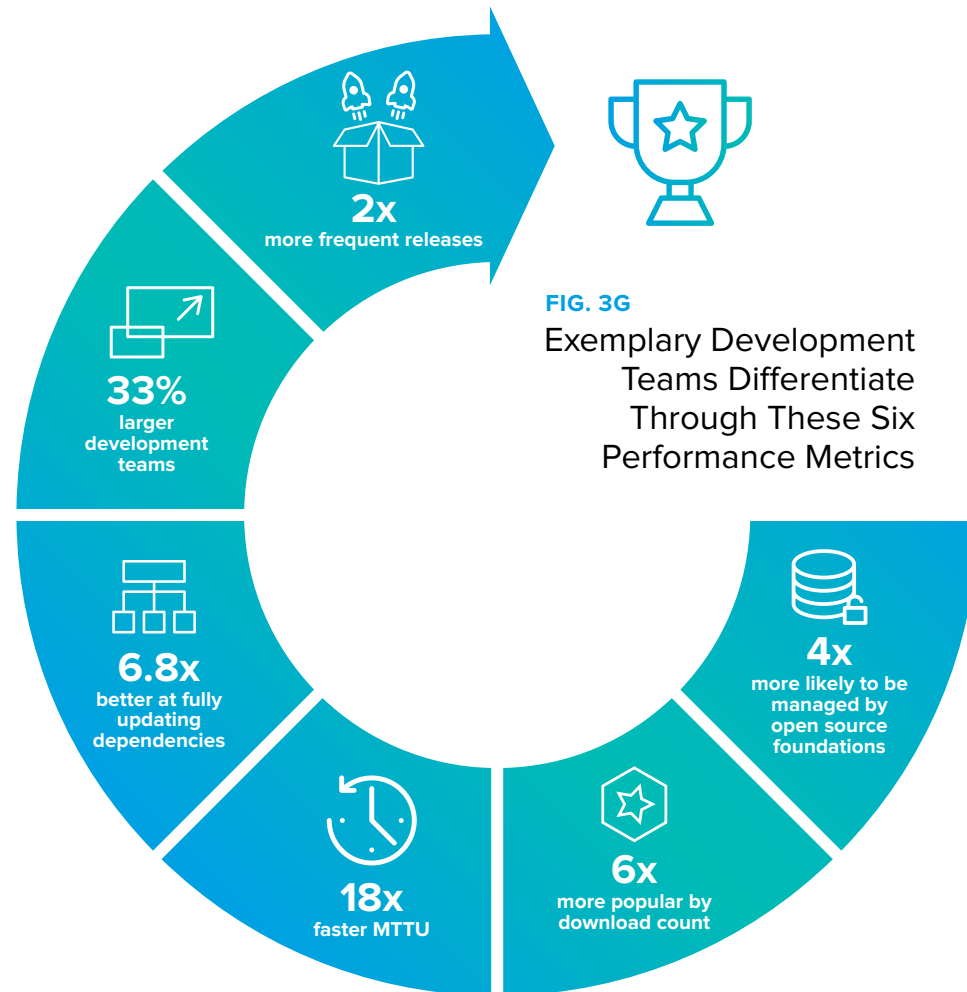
2x
more frequent releases

FIG. 3G
Exemplary Development Teams Differentiate Through These Six Performance Metrics

33%
larger development teams

6.8x
better at fully updating dependencies

18x
faster MTTU

6x
more popular by download count

4x
more likely to be managed by open source foundations